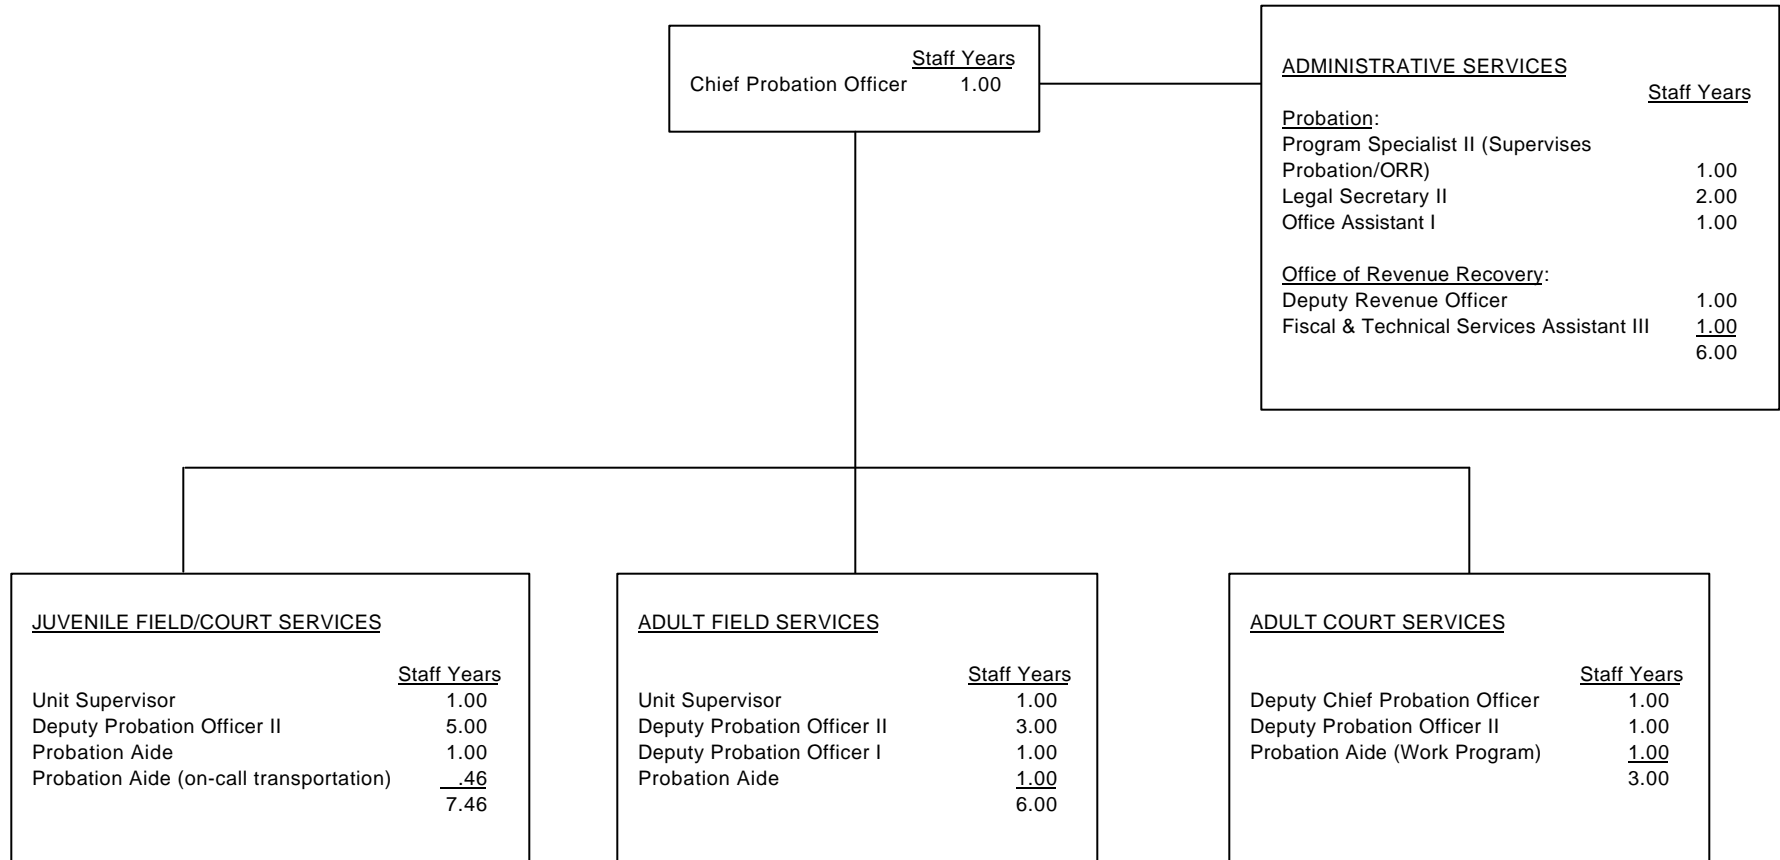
| | Staff Years |
|---|---|
| Chief Probation Officer | 1.00 |

ADMINISTRATIVE SERVICES

| | Staff Years |
|---|---|
| Probation: | |
| Program Specialist II (Supervises Probation/ORR) | 1.00 |
| Legal Secretary II | 2.00 |
| Office Assistant I | 1.00 |
| Office of Revenue Recovery: | |
| Deputy Revenue Officer | 1.00 |
| Fiscal & Technical Services Assistant III | 1.00 |
| | 6.00 |

JUVENILE FIELD/COURT SERVICES

| | Staff Years |
|---|---|
| Unit Supervisor | 1.00 |
| Deputy Probation Officer II | 5.00 |
| Probation Aide | 1.00 |
| Probation Aide (on-call transportation) | .46 |
| | 7.46 |

ADULT FIELD SERVICES

| | Staff Years |
|---|---|
| Unit Supervisor | 1.00 |
| Deputy Probation Officer II | 3.00 |
| Deputy Probation Officer I | 1.00 |
| Probation Aide | 1.00 |
| | 6.00 |

ADULT COURT SERVICES

| | Staff Years |
|---|---|
| Deputy Chief Probation Officer | 1.00 |
| Deputy Probation Officer II | 1.00 |
| Probation Aide (Work Program) | 1.00 |
| | 3.00 |